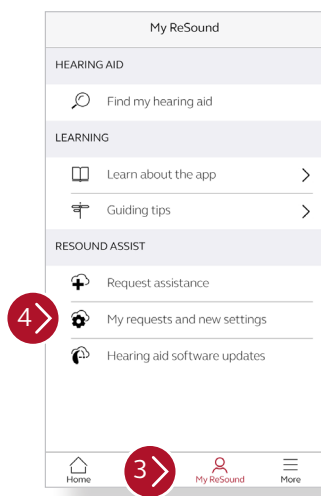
My ReSound

HEARING AID

Find my hearing aid

LEARNING

Learn about the app

Guiding tips

RESOUND ASSIST

Request assistance

4

My requests and new settings

Hearing aid software updates

Home

3

My ReSound

More